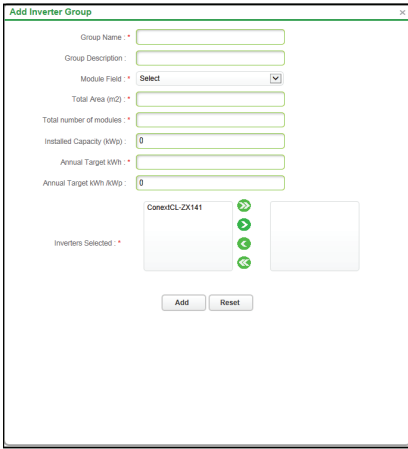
Add Inverter Group

×

Group Name : *

Group Description :

Module Field : * Select

Total Area (m2) : *

Total number of modules : *

Installed Capacity (kWp) : 0

Annual Target kWh : *

Annual Target kWh /kWp : 0

Inverters Selected : *

ConextCL-ZX141

Add Reset